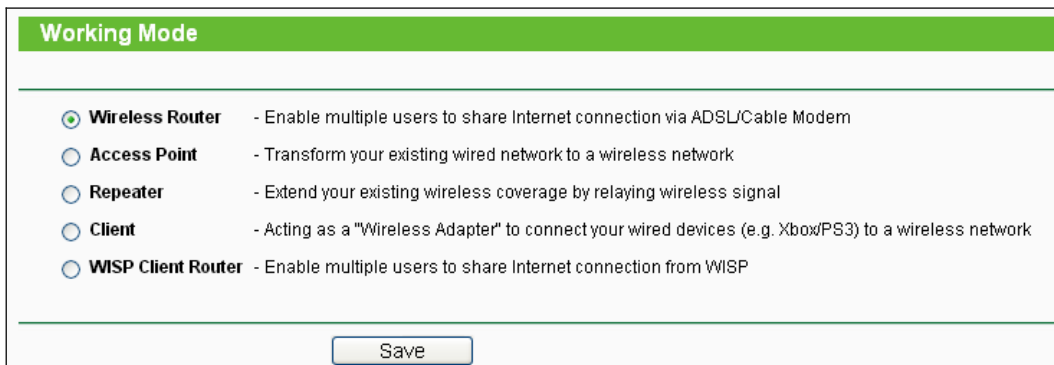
Working Mode

Wireless Router - Enable multiple users to share Internet connection via ADSL/Cable Modem

Access Point - Transform your existing wired network to a wireless network

Repeater - Extend your existing wireless coverage by relaying wireless signal

Client - Acting as a "Wireless Adapter" to connect your wired devices (e.g. Xbox/PS3) to a wireless network

WISP Client Router - Enable multiple users to share Internet connection from WISP

Save